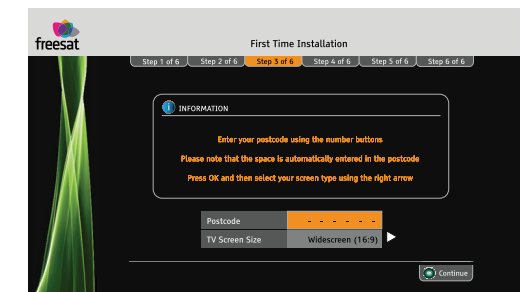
freesat

First Time Installation

Step 1 of 6 Step 2 of 6 Step 3 of 6 Step 4 of 6 Step 5 of 6 Step 6 of 6

i INFORMATION

Enter your postcode using the number buttons

Please note that the space is automatically entered in the postcode

Press OK and then select your screen type using the right arrow

| Postcode | - - - - - - |
|---|---|
| TV Screen Size | Widescreen (16:9) |

Continue